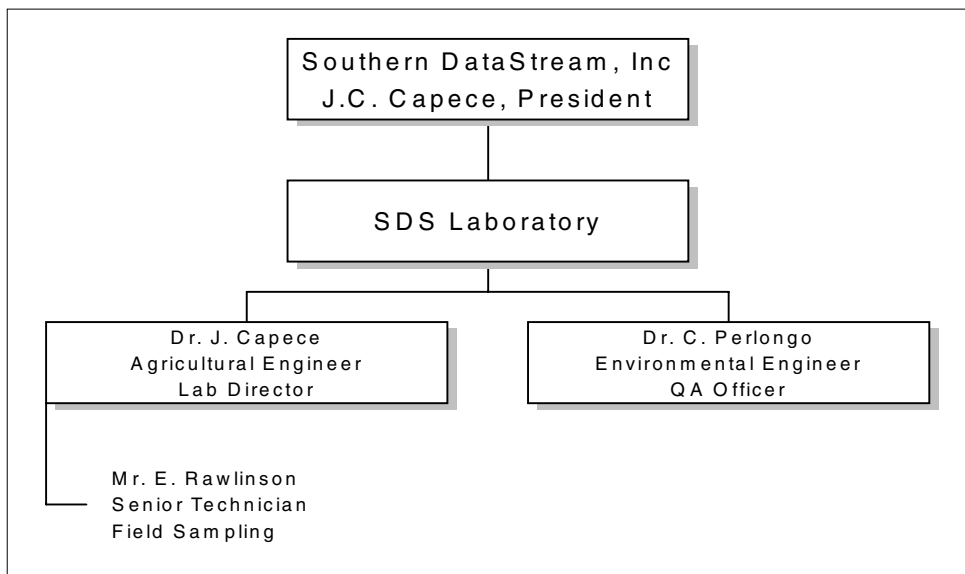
Southern DataStream, Inc
J.C. Capece, President

SDS Laboratory

Dr. J. Capece
Agricultural Engineer
Lab Director

Dr. C. Perlongo
Environmental Engineer
QA Officer

Mr. E. Rawlinson
Senior Technician
Field Sampling